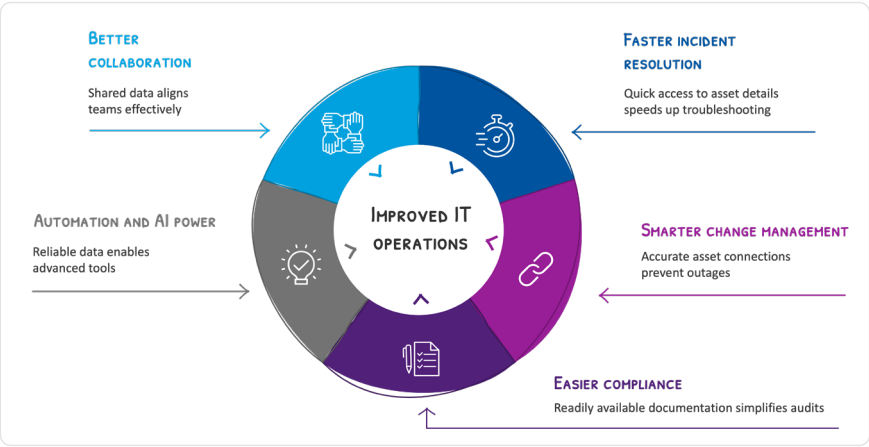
Better collaboration

Shared data aligns teams effectively

Faster incident resolution

Quick access to asset details speeds up troubleshooting

Automation and AI power

Reliable data enables advanced tools

Improved IT operations

Smarter change management

Accurate asset connections prevent outages

Easier compliance

Readily available documentation simplifies audits